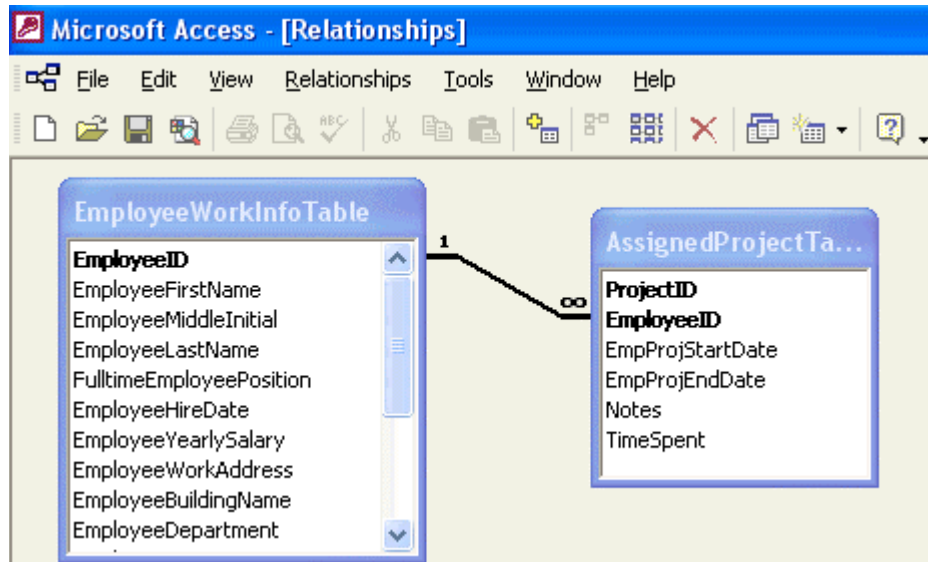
Microsoft Access - [Relationships]

File Edit View Relationships Tools Window Help

EmployeeWorkInfoTable
EmployeeID
EmployeeFirstName
EmployeeMiddleInitial
EmployeeLastName
FulltimeEmployeePosition
EmployeeHireDate
EmployeeYearlySalary
EmployeeWorkAddress
EmployeeBuildingName
EmployeeDepartment

1

∞

AssignedProjectTa...
ProjectID
EmployeeID
EmpProjStartDate
EmpProjEndDate
Notes
TimeSpent